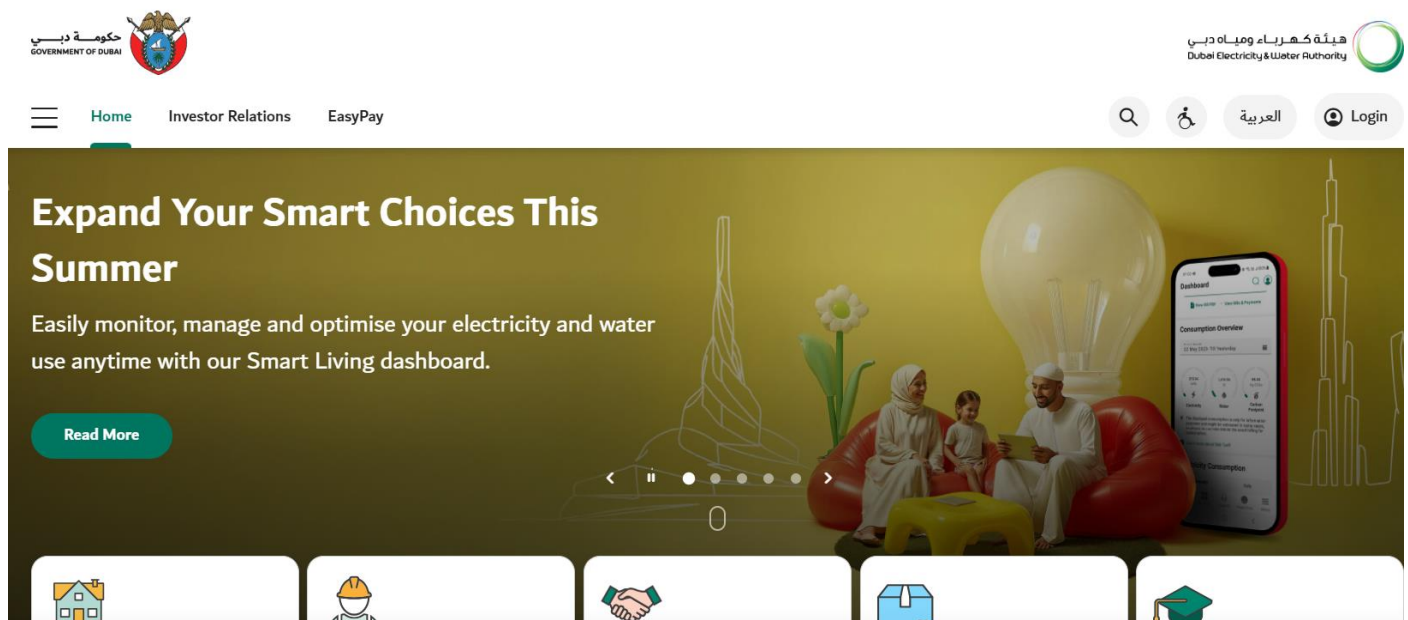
حكومـــة دبـــي
GOVERNMENT OF DUBAI

هيئة كهرباء ومياه دبي
Dubai Electricity & Water Authority

Home Investor Relations EasyPay

العربية Login

Expand Your Smart Choices This Summer

Easily monitor, manage and optimise your electricity and water use anytime with our Smart Living dashboard.

Read More

Dashboard

Consumption Overview